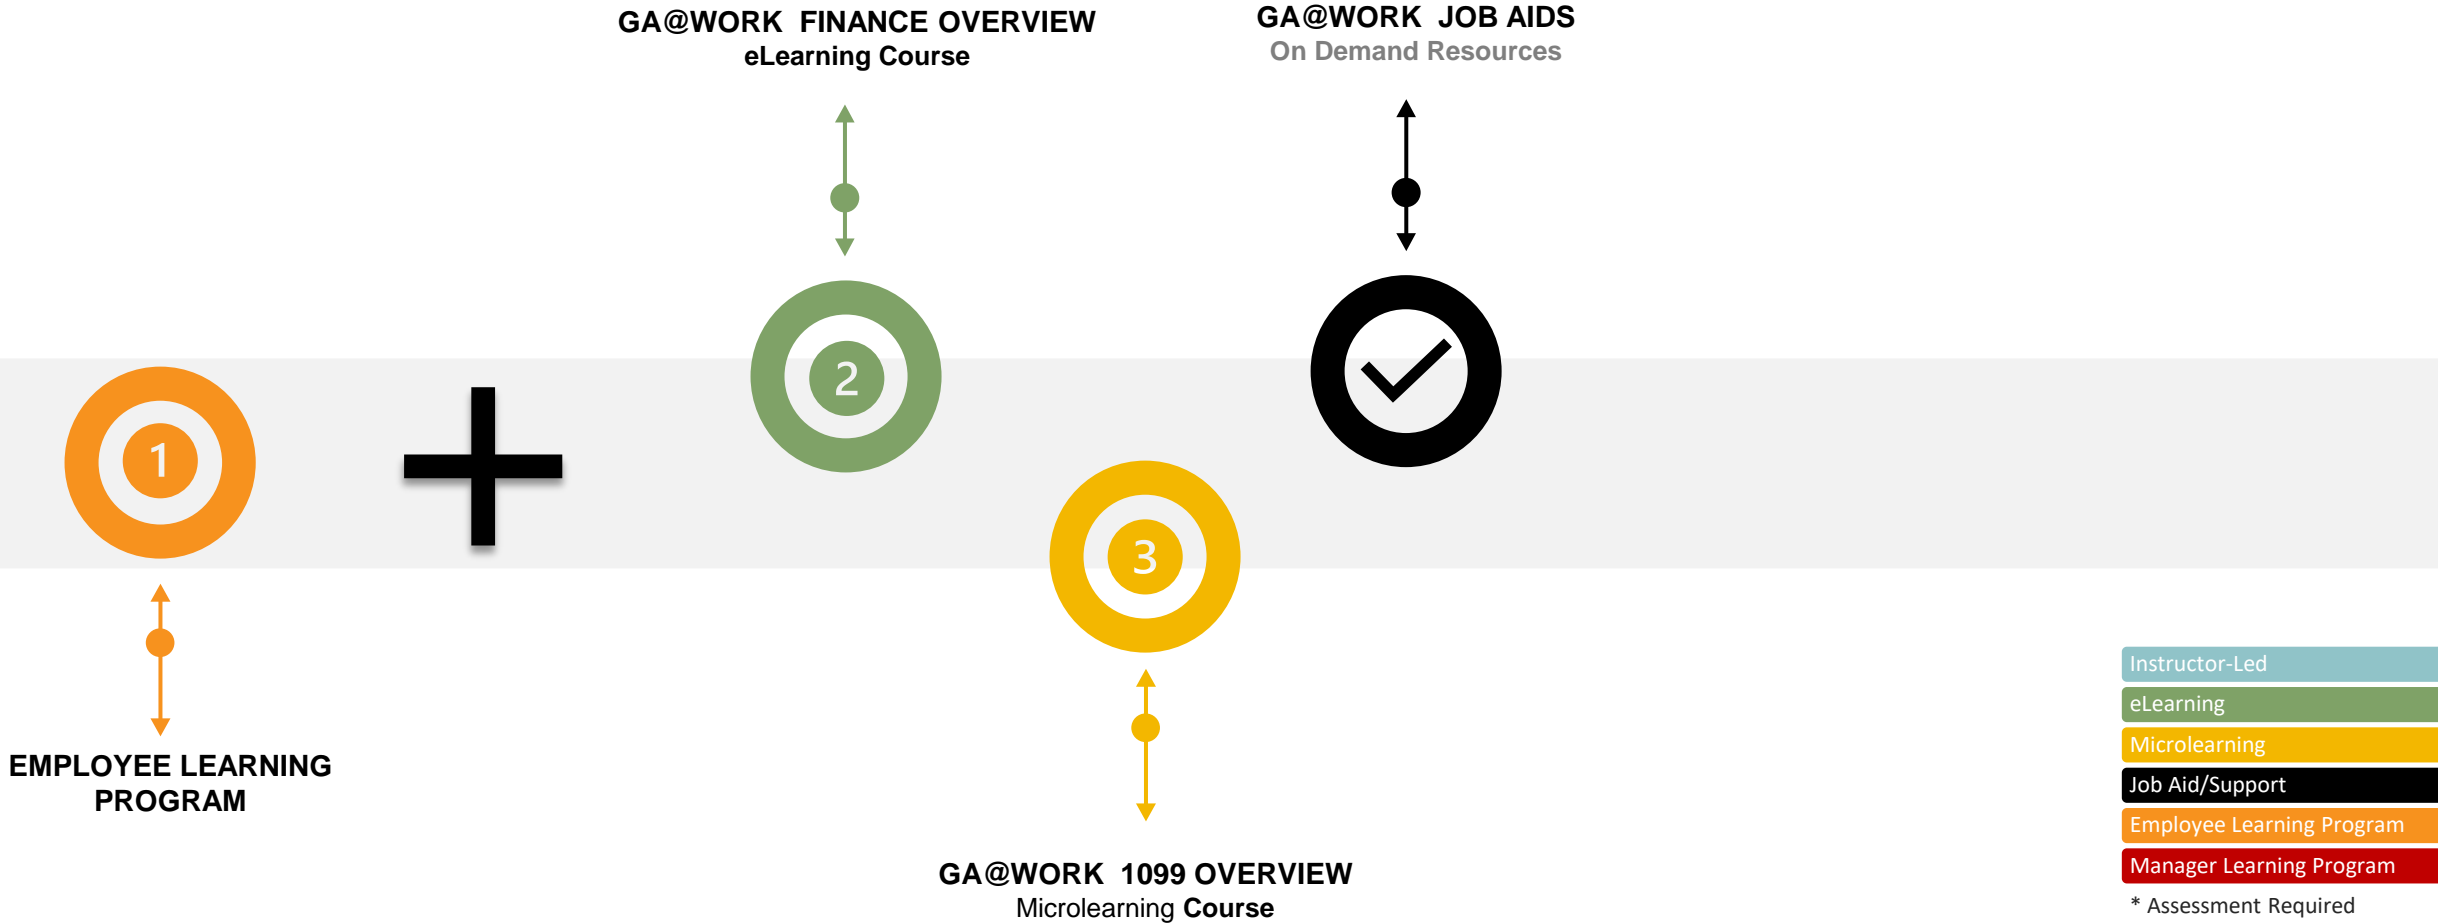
GA@WORK FINANCE OVERVIEW
eLearning Course

GA@WORK JOB AIDS
On Demand Resources

1

2

3

EMPLOYEE LEARNING PROGRAM

GA@WORK 1099 OVERVIEW
Microlearning Course

Instructor-Led
eLearning
Microlearning
Job Aid/Support
Employee Learning Program
Manager Learning Program
* Assessment Required